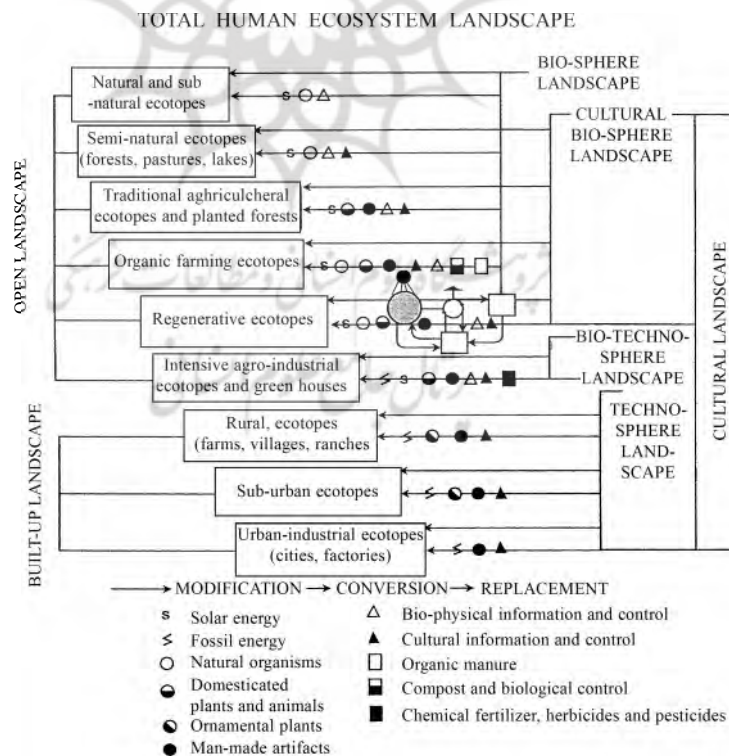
TOTAL HUMAN ECOSYSTEM LANDSCAPE

BIO-SPHERE LANDSCAPE

CULTURAL BIO-SPHERE LANDSCAPE

BIO-TECHNO-SPHERE LANDSCAPE

TECHNO-SPHERE LAND-SCAPE

CULTURAL LANDSCAPE

OPEN LANDSCAPE

BUILT-UP LANDSCAPE

Natural and sub -natural ecotopes

Semi-natural ecotopes (forests, pastures, lakes)

Traditional aghriculcheral ecotopes and planted forests

Organic farming ecotopes

Regenerative ecotopes

Intensive agro-industrial ecotopes and green houses

Rural, ecotopes (farms, villages, ranches

Sub-urban ecotopes

Urban-industrial ecotopes (cities, factories)

→ MODIFICATION → CONVERSION → REPLACEMENT

s Solar energy
Fossil energy
Natural organisms
Domesticated plants and animals
Ornamental plants
Man-made artifacts
Bio-physical information and control
Cultural information and control
Organic manure
Compost and biological control
Chemical fertilizer, herbicides and pesticides